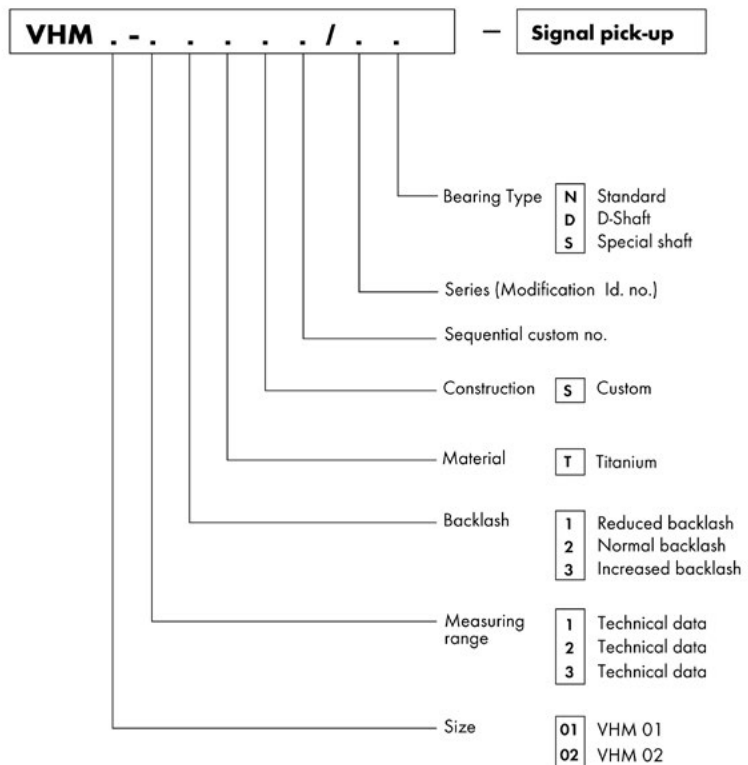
VHM . - . . . . / . .

– Signal pick-up

Bearing Type
N Standard
D D-Shaft
S Special shaft

Series (Modification Id. no.)

Sequential custom no.

Construction
S Custom

Material
T Titanium

Backlash
1 Reduced backlash
2 Normal backlash
3 Increased backlash

Measuring range
1 Technical data
2 Technical data
3 Technical data

Size
01 VHM 01
02 VHM 02